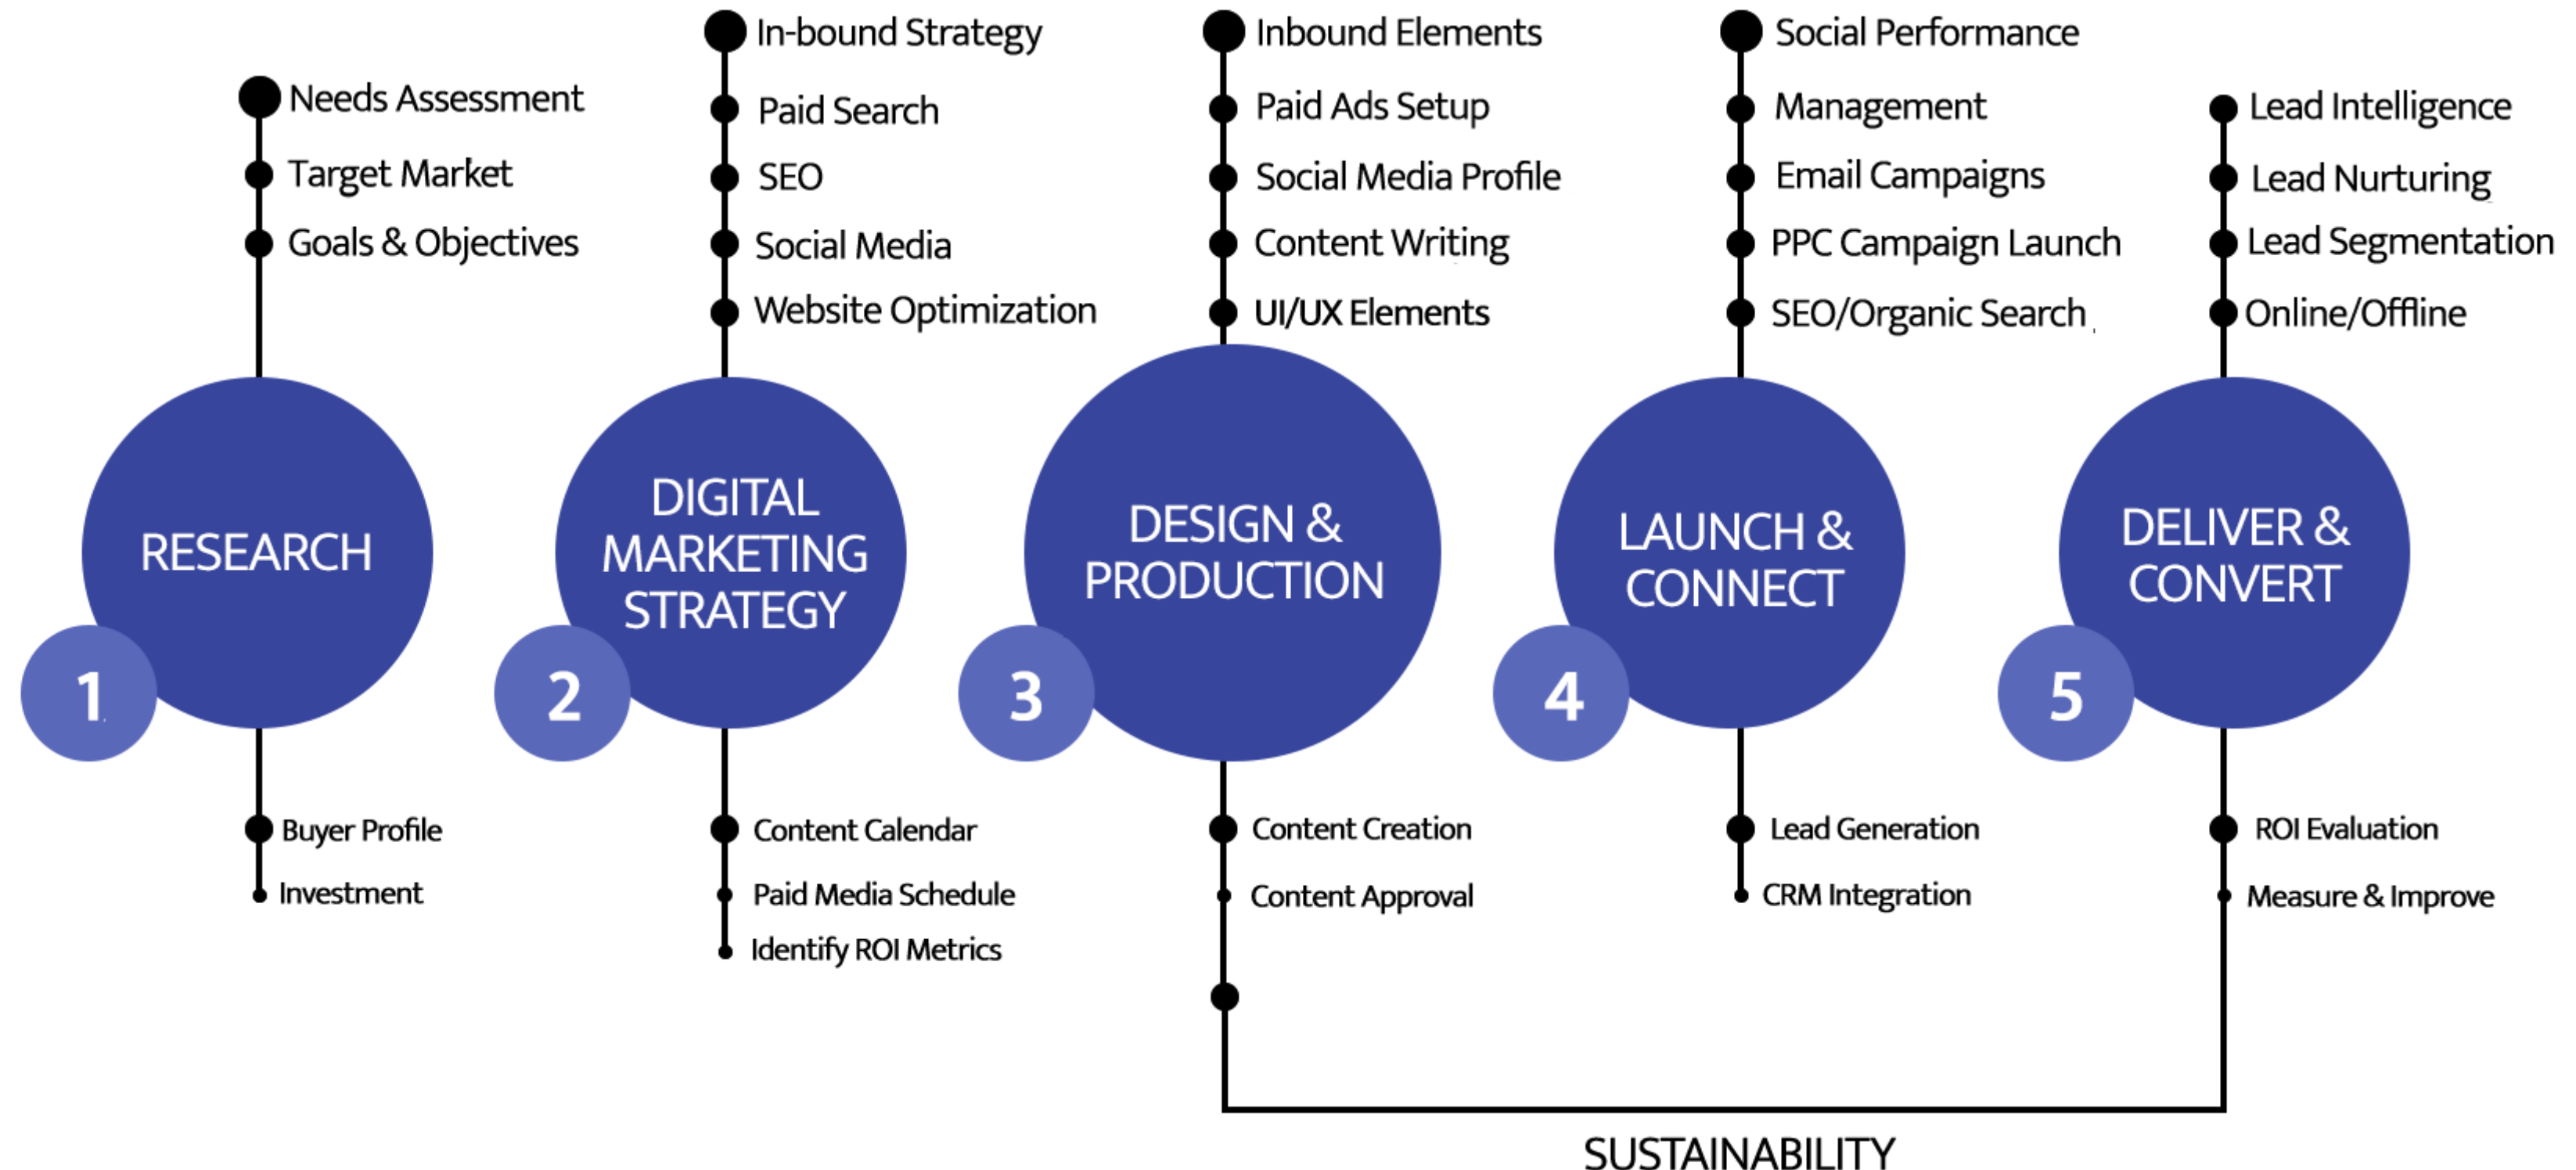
Needs Assessment
Target Market
Goals & Objectives

RESEARCH
1

Buyer Profile
Investment

In-bound Strategy
Paid Search
SEO
Social Media
Website Optimization

DIGITAL MARKETING STRATEGY
2

Content Calendar
Paid Media Schedule
Identify ROI Metrics

Inbound Elements
Paid Ads Setup
Social Media Profile
Content Writing
UI/UX Elements

DESIGN & PRODUCTION
3

Content Creation
Content Approval

Social Performance
Management
Email Campaigns
PPC Campaign Launch
SEO/Organic Search

LAUNCH & CONNECT
4

Lead Generation
CRM Integration

Lead Intelligence
Lead Nurturing
Lead Segmentation
Online/Offline

DELIVER & CONVERT
5

ROI Evaluation
Measure & Improve

SUSTAINABILITY